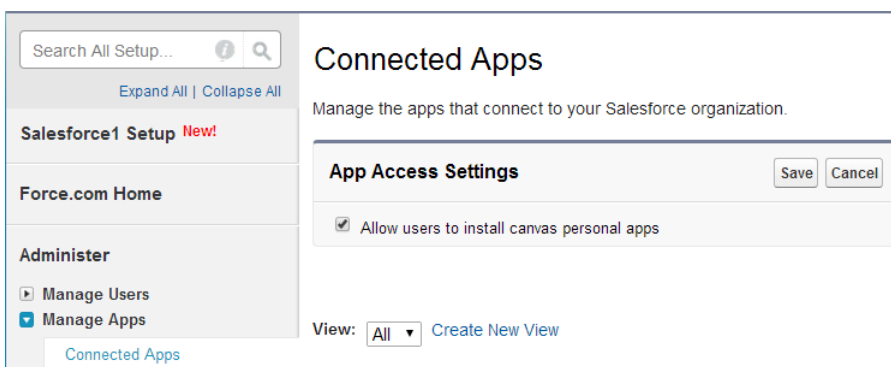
Search All Setup...

Expand All | Collapse All

Salesforce1 Setup New!

Force.com Home

Administer

Manage Users

Manage Apps

Connected Apps

Connected Apps

Manage the apps that connect to your Salesforce organization.

App Access Settings

Save Cancel

Allow users to install canvas personal apps

View: All Create New View